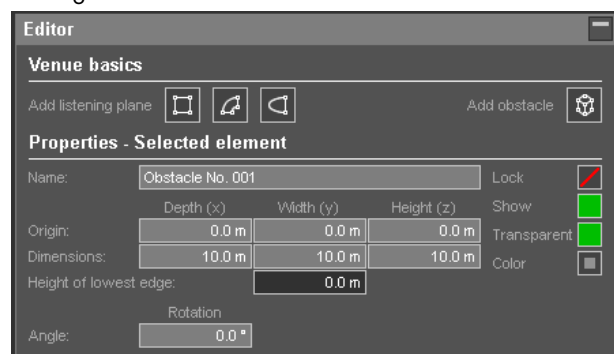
Editor

Venue basics

Add listening plane

Add obstacle

Properties - Selected element

Name: Obstacle No. 001

Lock

| | Depth (x) | Width (y) | Height (z) |
|---|---|---|---|
| Origin: | 0.0 m | 0.0 m | 0.0 m |
| Dimensions: | 10.0 m | 10.0 m | 10.0 m |

Show

Transparent

Color

Height of lowest edge: 0.0 m

Rotation

Angle: 0.0 °